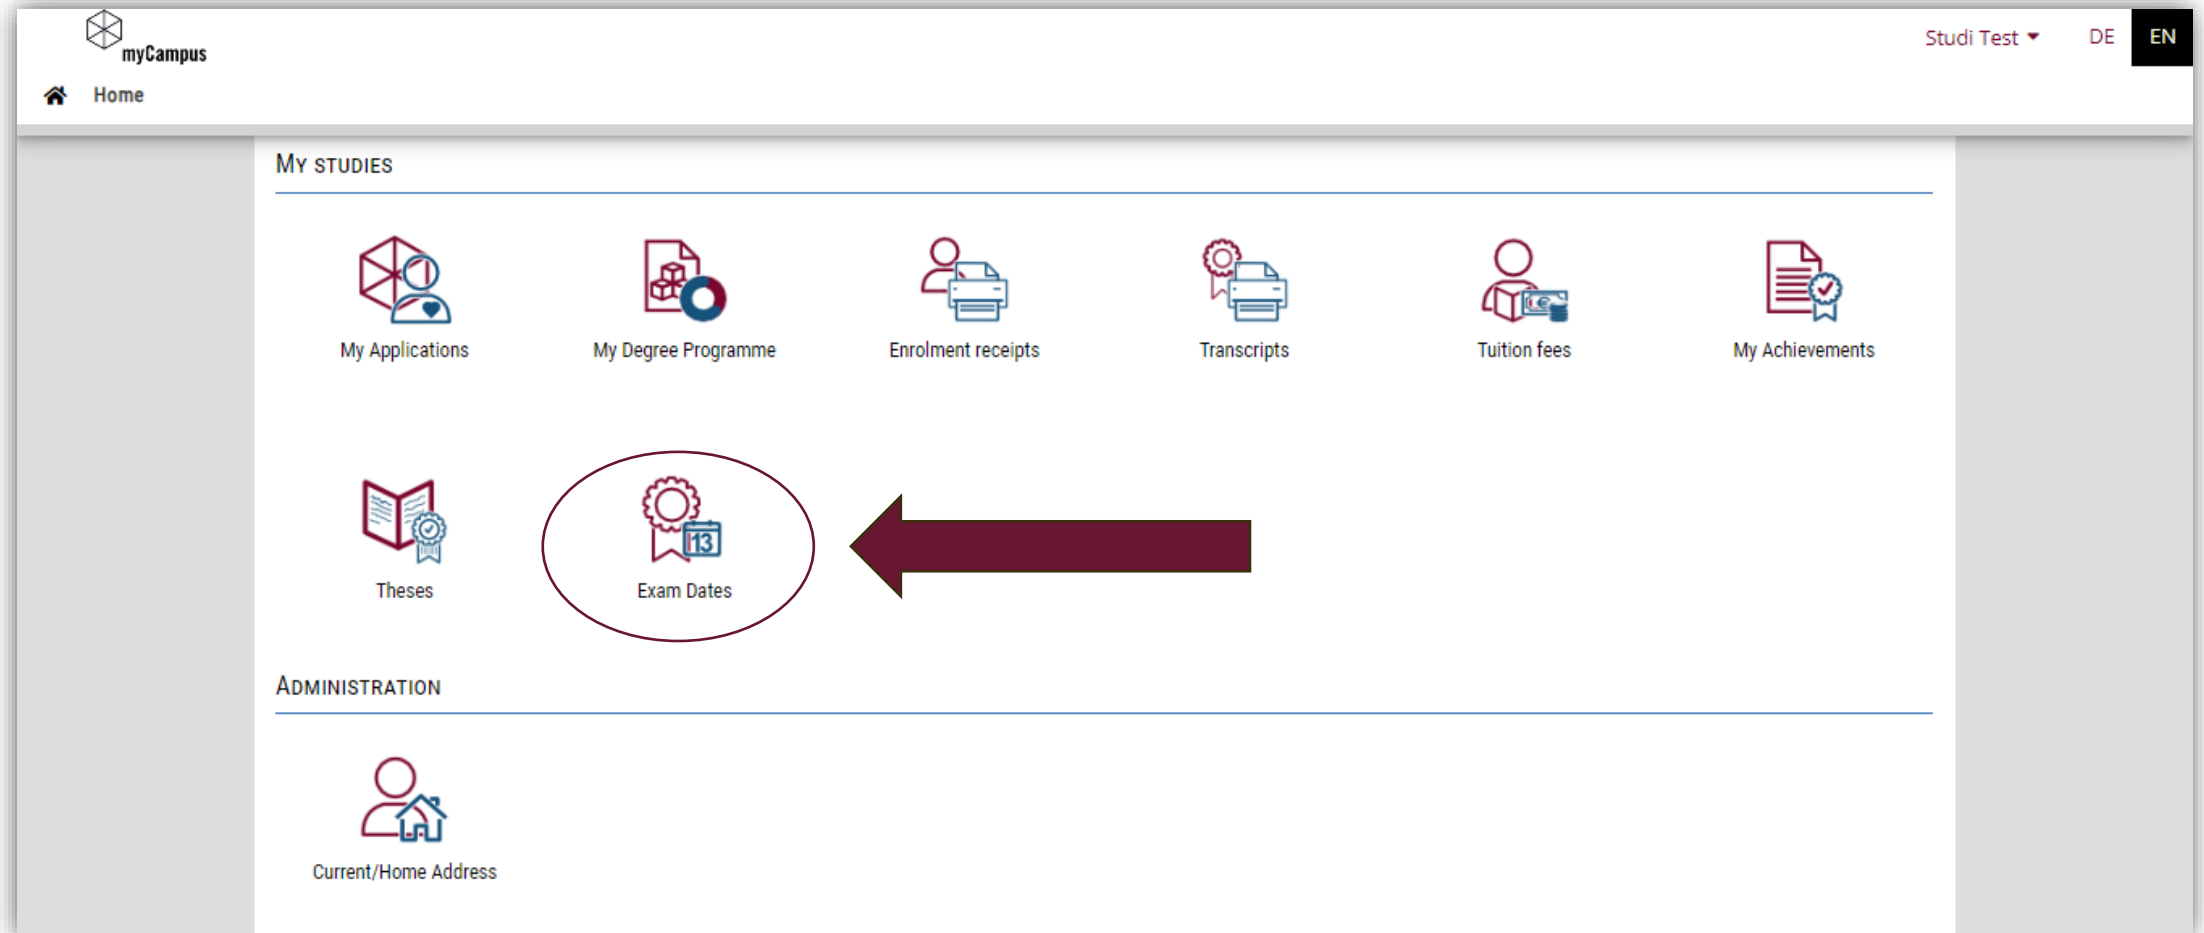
myCampus

Studi Test DE EN

Home

My studies

My Applications

My Degree Programme

Enrolment receipts

Transcripts

Tuition fees

My Achievements

Theses

13

Exam Dates

Administration

Current/Home Address